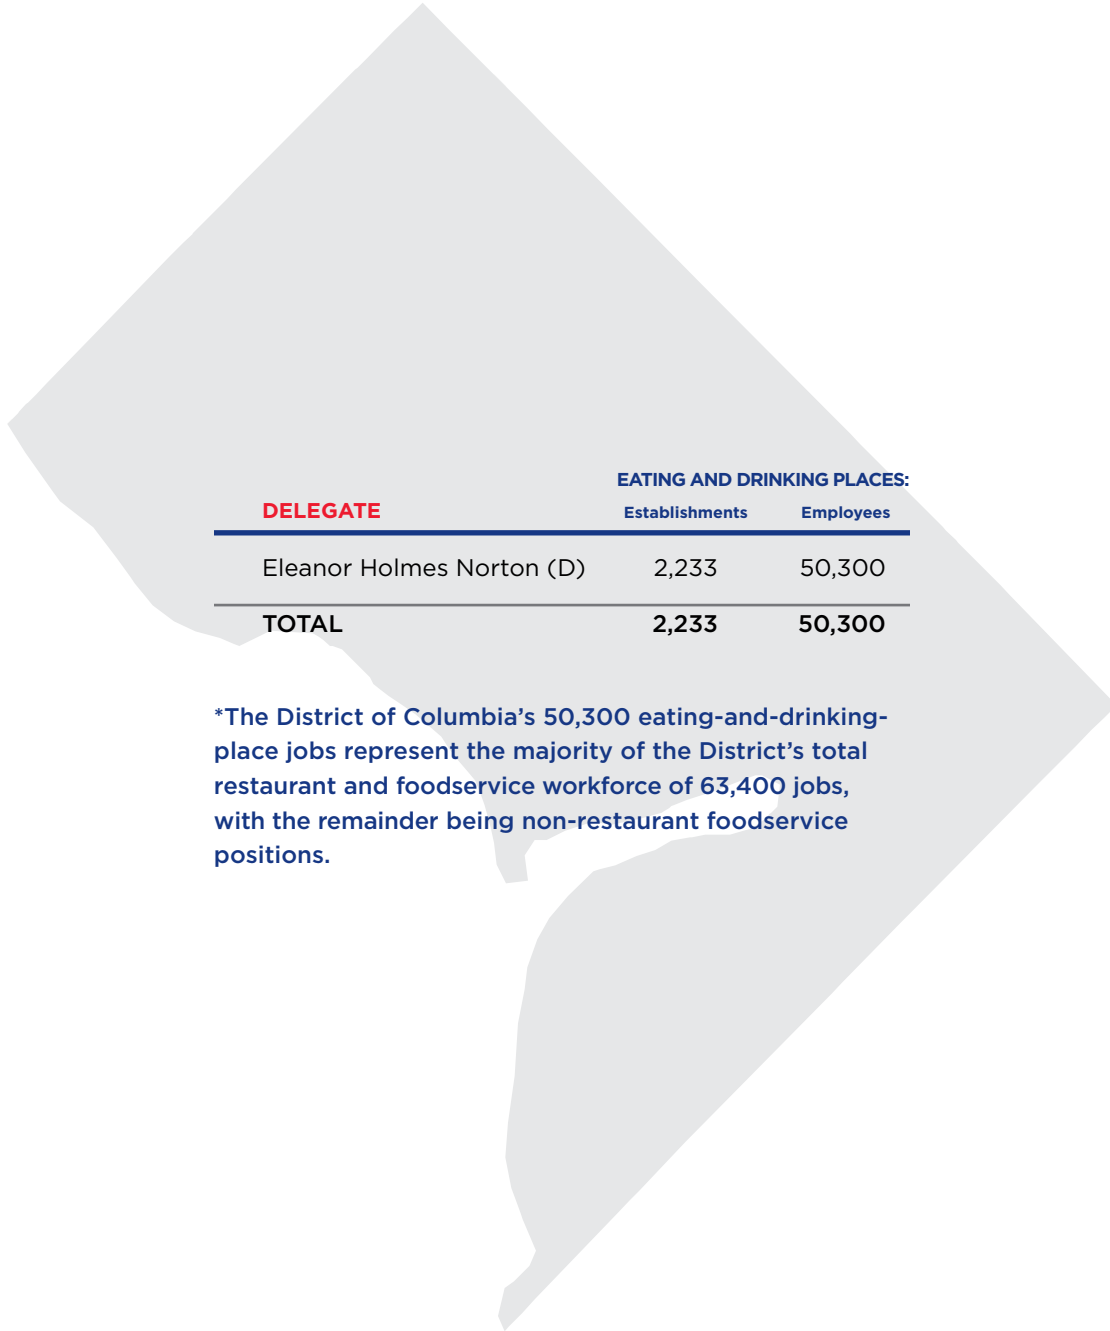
EATING AND DRINKING PLACES:

| DELEGATE | Establishments | Employees |
|---|---|---|
| Eleanor Holmes Norton (D) | 2,233 | 50,300 |
| TOTAL | 2,233 | 50,300 |

*The District of Columbia’s 50,300 eating-and-drinking-place jobs represent the majority of the District’s total restaurant and foodservice workforce of 63,400 jobs, with the remainder being non-restaurant foodservice positions.